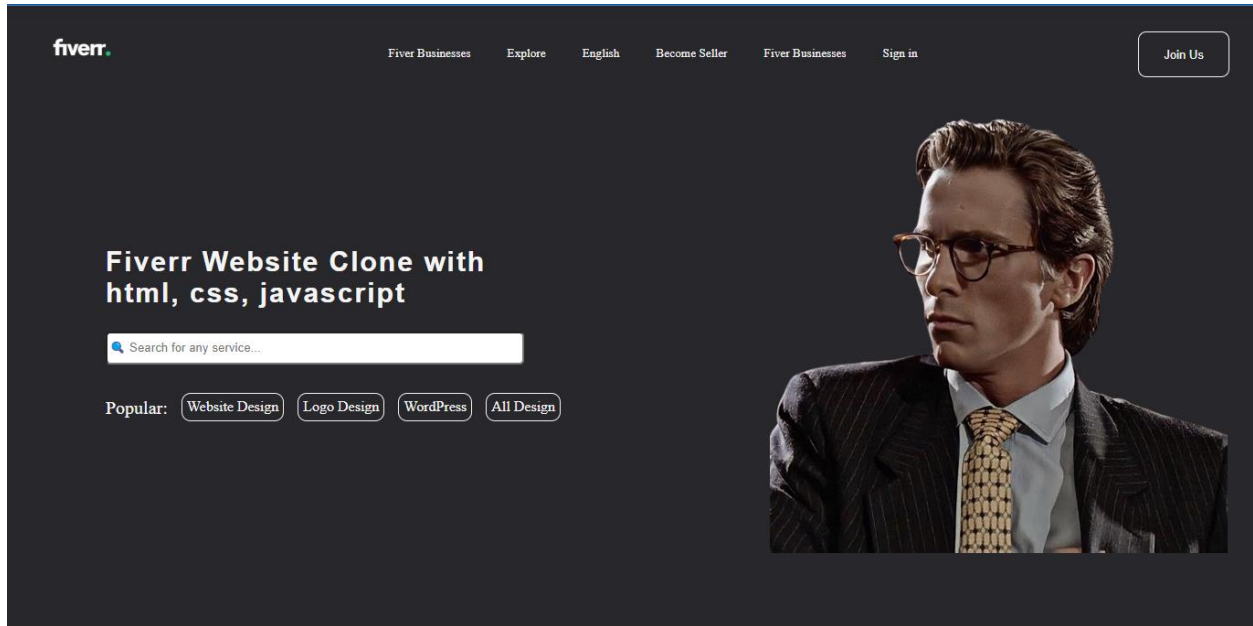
fiverr.

Fiver Businesses Explore English Become Seller Fiver Businesses Sign in

Join Us

Fiverr Website Clone with html, css, javascript

Search for any service...

Popular: Website Design Logo Design WordPress All Design